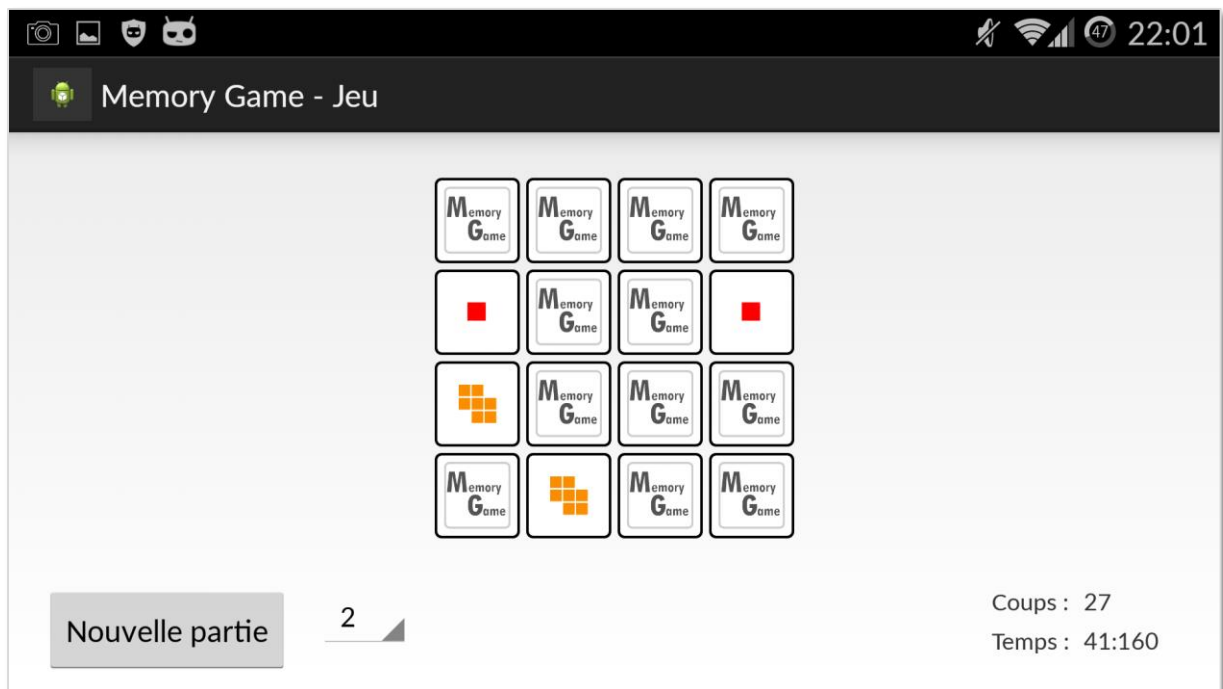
47 22:01

Memory Game - Jeu

| | | | |
|---|---|---|---|
| Memory Game | Memory Game | Memory Game | Memory Game |
| | Memory Game | Memory Game | |
| | Memory Game | Memory Game | Memory Game |
| Memory Game | | Memory Game | Memory Game |

Nouvelle partie

2

Coups : 27

Temps : 41:160